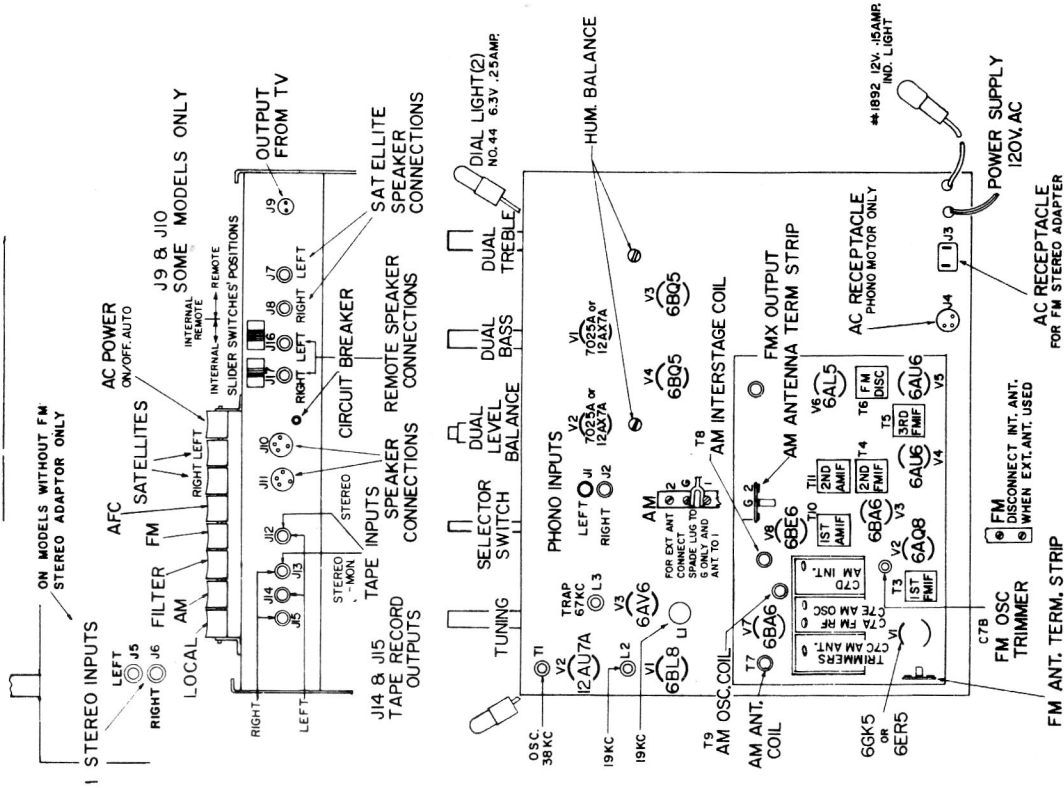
STEREO INPUTS
LEFT J5
RIGHT J6
ON MODELS WITHOUT FM STEREO ADAPTOR ONLY
LOCAL
AM
FILTER
FM
AFC
SATELLITES
RIGHT LEFT
AC POWER
ON/OFF, AUTO
INTERNAL REMOTE
INTERNAL ← → REMOTE
SLIDER SWITCHES' POSITIONS
J9 & J10
SOME MODELS ONLY
OUTPUT FROM TV
J9
J7
J8
J16
J17
RIGHT LEFT
RIGHT LEFT
SATELLITE SPEAKER CONNECTIONS
CIRCUIT BREAKER
REMOTE SPEAKER CONNECTIONS
J10
J11
SPEAKER CONNECTIONS
STEREO
J12
J13
J14
J15
STEREO MON
TAPE INPUTS
RIGHT
LEFT
J14 & J15
TAPE RECORD OUTPUTS
TUNING
SELECTOR SWITCH
DUAL LEVEL BALANCE
DUAL BASS
DUAL TREBLE
DIAL LIGHT(2)
NO. 44 6.3V .25AMP.
HUM. BALANCE
#1892 12V. .15AMP. IND. LIGHT
POWER SUPPLY
120V. AC
AC RECEPTACLE
FOR FM STEREO ADAPTER
J3
J4
AC RECEPTACLE
PHONO MOTOR ONLY
V6 6AL5
T6 FM DISC
V5 6AU6
T5 3RD FMIF
FMX OUTPUT
AM ANTENNA TERM STRIP
T11 2ND AMIF
2ND FMIF T4
V4 6AU6
V3 6BA6
T10 1ST AMIF
6AQ8 V2
T3 1ST FMIF
FM
DISCONNECT INT. ANT. WHEN EXT. ANT. USED
FM ANT. TERM. STRIP
C7B
FM OSC TRIMMER
V1
6GK5 OR 6ER5
V3 6BQ5
V4 6BQ5
V1 7025A or 12AX7A
V2 7025A or 12AX7A
AM INTERSTAGE COIL
T8
PHONO INPUTS
LEFT J1
RIGHT J2
AM
FOR EXT ANT CONNECT SPADE LUG TO G ONLY AND ANT TO 1
2 G 1
G 2
V8 6BE6
C7D AM INT.
C7E AM RF
C7A AM OSC
C7C AM ANT.
TRIMMERS
V7 6BA6
TRAP 67KC
L3
V3 6AV6
L1
V2 12AU7A
L2
V1 6BL8
T1
T7
OSC. 38KC
19KC
19KC
AM OSC. COIL
T9
AM ANT. COIL